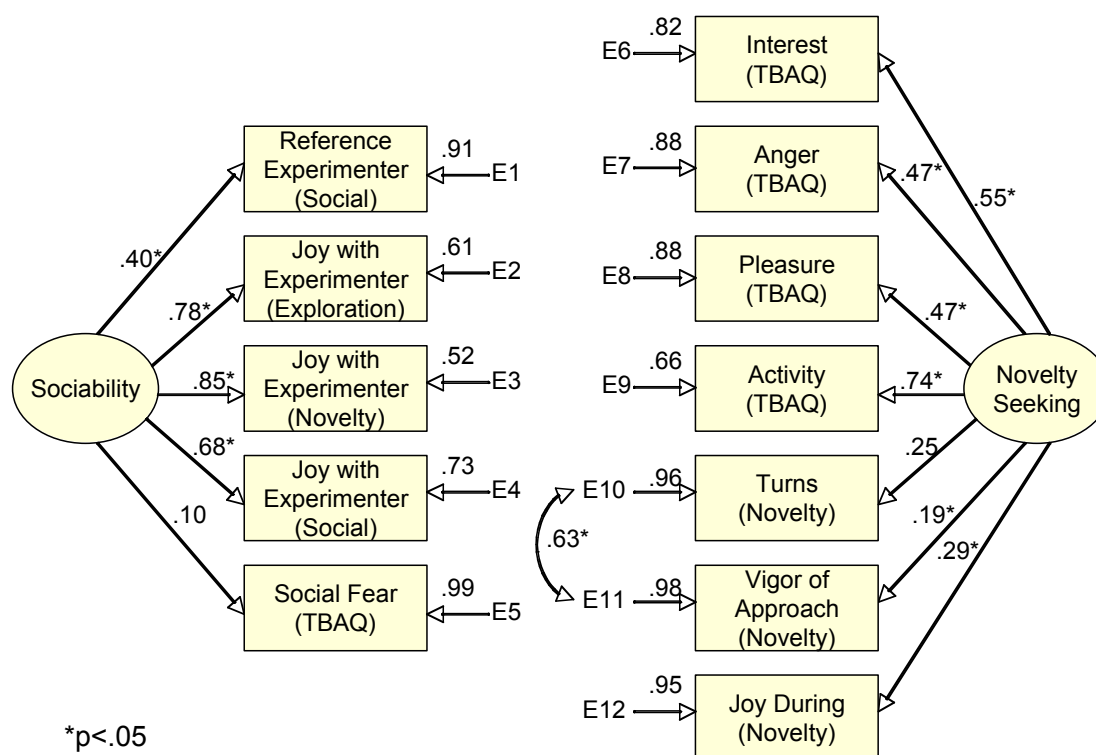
Sociability

.40*
.78*
.85*
.68*
.10

Reference Experimenter (Social)
.91
E1

Joy with Experimenter (Exploration)
.61
E2

Joy with Experimenter (Novelty)
.52
E3

Joy with Experimenter (Social)
.73
E4

Social Fear (TBAQ)
.99
E5

E6
.82
Interest (TBAQ)

E7
.88
Anger (TBAQ)

E8
.88
Pleasure (TBAQ)

E9
.66
Activity (TBAQ)

E10
.96
Turns (Novelty)

.63*

E11
.98
Vigor of Approach (Novelty)

E12
.95
Joy During (Novelty)

.47*
.55*
.47*
.74*
.25
.19*
.29*

Novelty Seeking

*p<.05